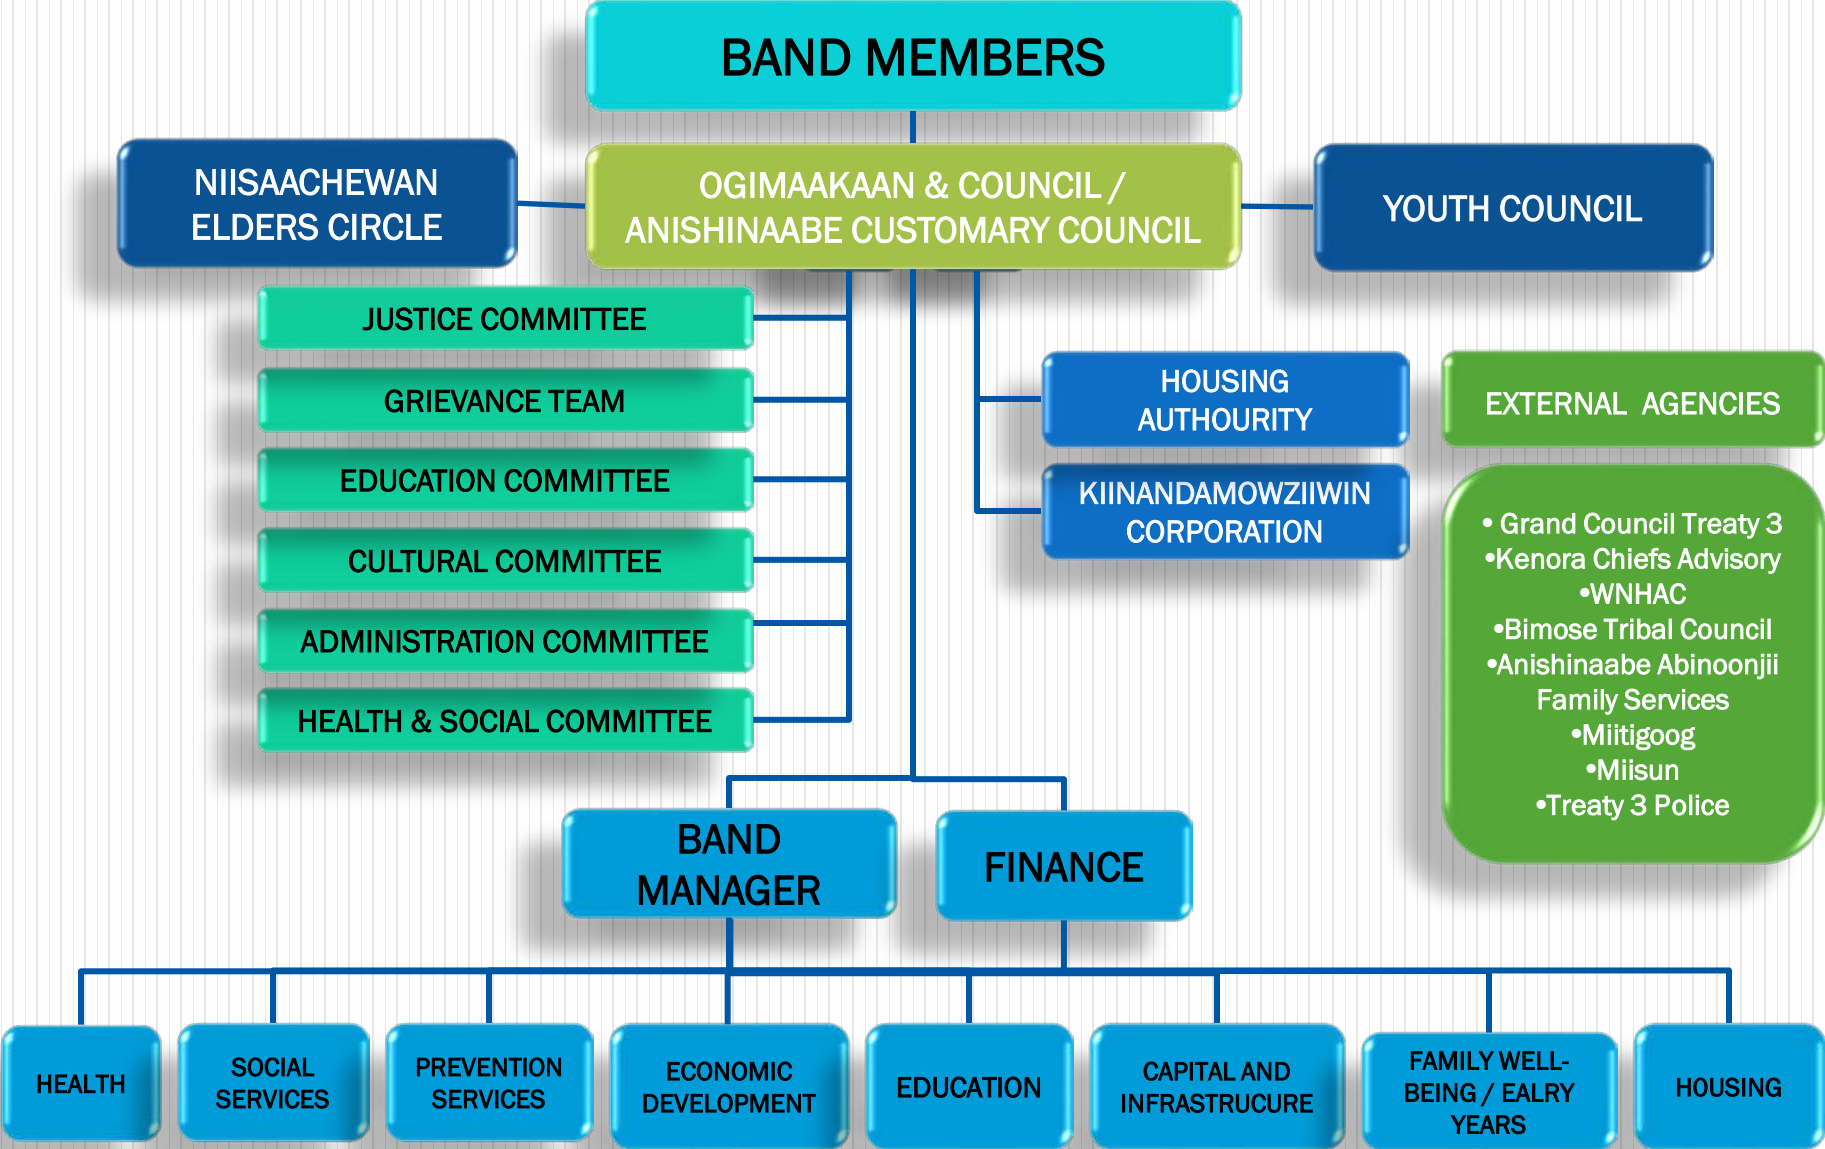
BAND MEMBERS

NIISAACHEWAN ELDERS CIRCLE

OGIMAAKAAN & COUNCIL / ANISHINAABE CUSTOMARY COUNCIL

YOUTH COUNCIL

JUSTICE COMMITTEE

GRIEVANCE TEAM

EDUCATION COMMITTEE

CULTURAL COMMITTEE

ADMINISTRATION COMMITTEE

HEALTH & SOCIAL COMMITTEE

HOUSING AUTHOURITY

KIINANDAMOWZIIWIN CORPORATION

EXTERNAL AGENCIES

• Grand Council Treaty 3
•Kenora Chiefs Advisory
•WNHAC
•Bimose Tribal Council
•Anishinaabe Abinoonjii Family Services
•Miitigoog
•Miisun
•Treaty 3 Police

BAND MANAGER

FINANCE

HEALTH

SOCIAL SERVICES

PREVENTION SERVICES

ECONOMIC DEVELOPMENT

EDUCATION

CAPITAL AND INFRASTRUCURE

FAMILY WELL-BEING / EALRY YEARS

HOUSING